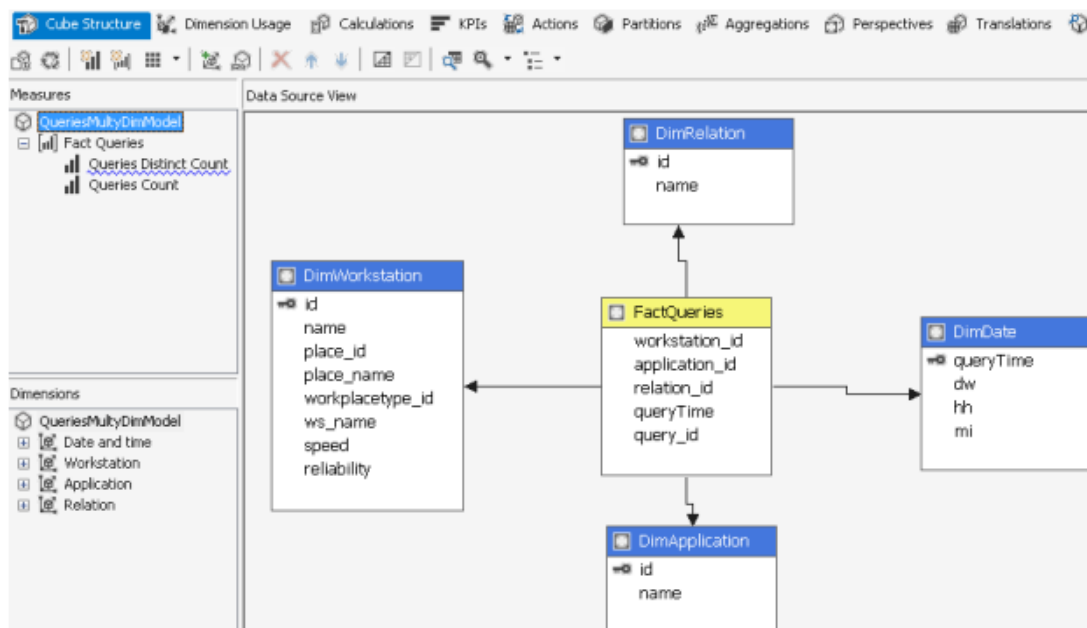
Cube Structure Dimension Usage Calculations KPIs Actions Partitions Aggregations Perspectives Translations

Measures

QueriesMultyDimModel
Fact Queries
Queries Distinct Count
Queries Count

Dimensions

QueriesMultyDimModel
Date and time
Workstation
Application
Relation

Data Source View

DimRelation
id
name

DimWorkstation
id
name
place_id
place_name
workplacetype_id
ws_name
speed
reliability

FactQueries
workstation_id
application_id
relation_id
queryTime
query_id

DimDate
queryTime
dw
hh
mi

DimApplication
id
name